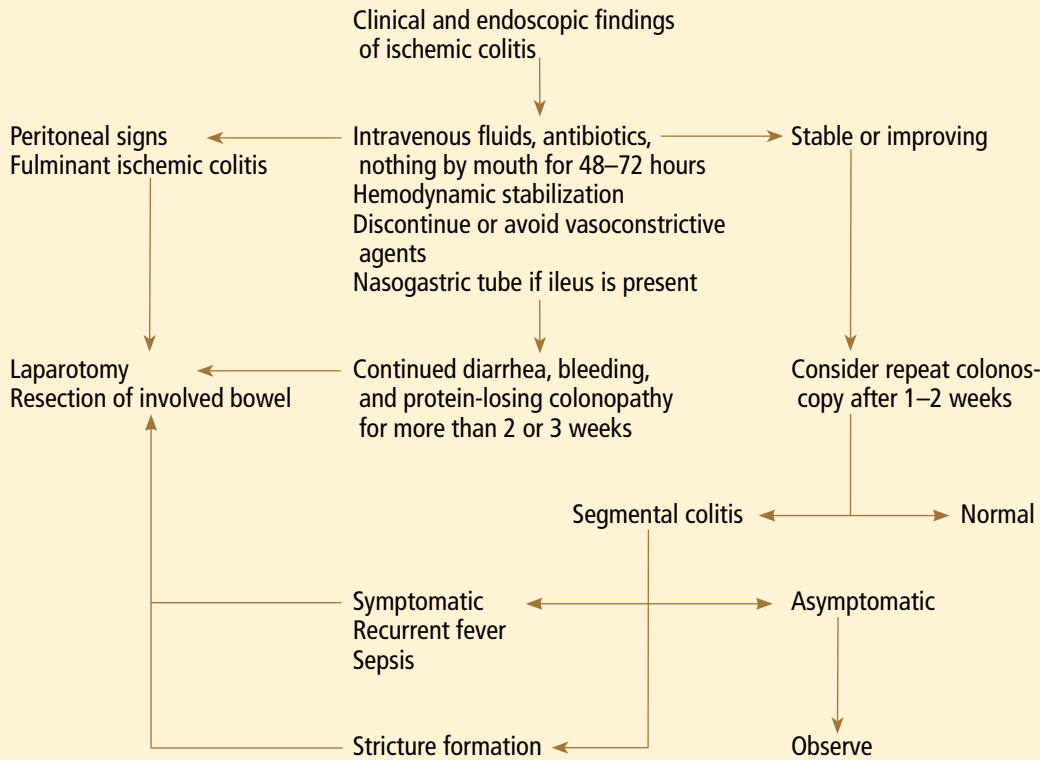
Clinical and endoscopic findings of ischemic colitis

Peritoneal signs
Fulminant ischemic colitis

Intravenous fluids, antibiotics, nothing by mouth for 48–72 hours
Hemodynamic stabilization
Discontinue or avoid vasoconstrictive agents
Nasogastric tube if ileus is present

Stable or improving

Laparotomy
Resection of involved bowel

Continued diarrhea, bleeding, and protein-losing colonopathy for more than 2 or 3 weeks

Consider repeat colonoscopy after 1–2 weeks

Segmental colitis

Normal

Symptomatic
Recurrent fever
Sepsis

Asymptomatic

Stricture formation

Observe